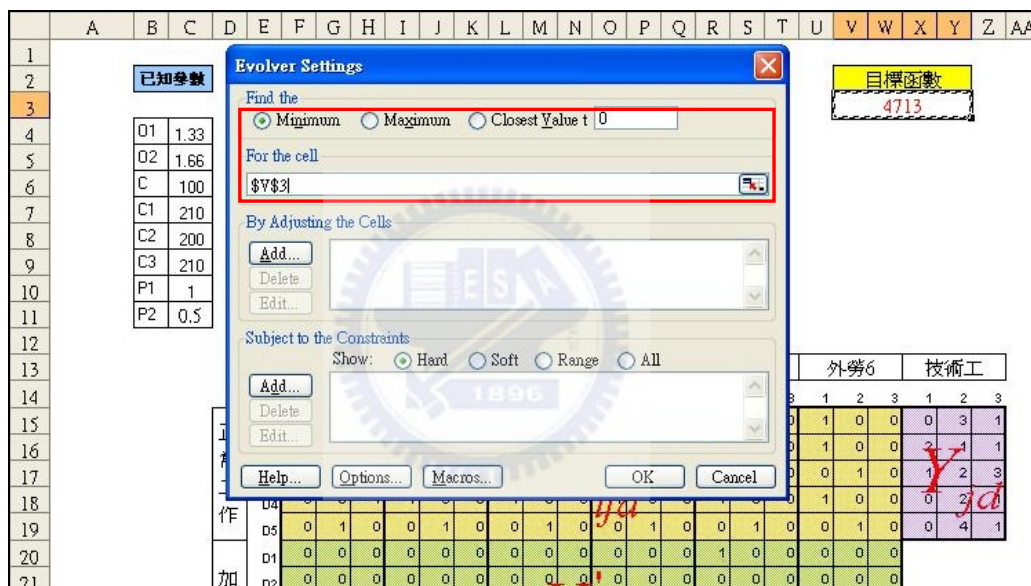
A B C D E F G H I J K L M N O P Q R S T U V W X Y Z AA

1
2 已知參數
3
4 O1 1.33
5 O2 1.66
6 C 100
7 C1 210
8 C2 200
9 C3 210
10 P1 1
11 P2 0.5
12
13
14
15
16
17
18
19
20
21

Evolver Settings

Find the
Minimum Maximum Closest Value t 0

For the cell
$V$3

By Adjusting the Cells
Add...
Delete
Edit...

Subject to the Constraints
Show: Hard Soft Range All
Add...
Delete
Edit...

Help... Options... Macros... OK Cancel

目標函數
4713

外勞6 技術工

| 1 | 2 | 3 | 1 | 2 | 3 |
|---|---|---|---|---|---|
| 1 | 0 | 0 | 0 | 3 | 1 |
| 1 | 0 | 0 | 2 | 1 | 1 |
| 0 | 1 | 0 | 1 | 2 | 3 |
| 1 | 0 | 0 | 0 | 2 | 1 |
| 0 | 1 | 0 | 0 | 4 | 1 |
| 0 | 0 | 0 | | | |
| 0 | 0 | 0 | | | |

$Y_{jd}$

作 D4 D5
加 D1 D2